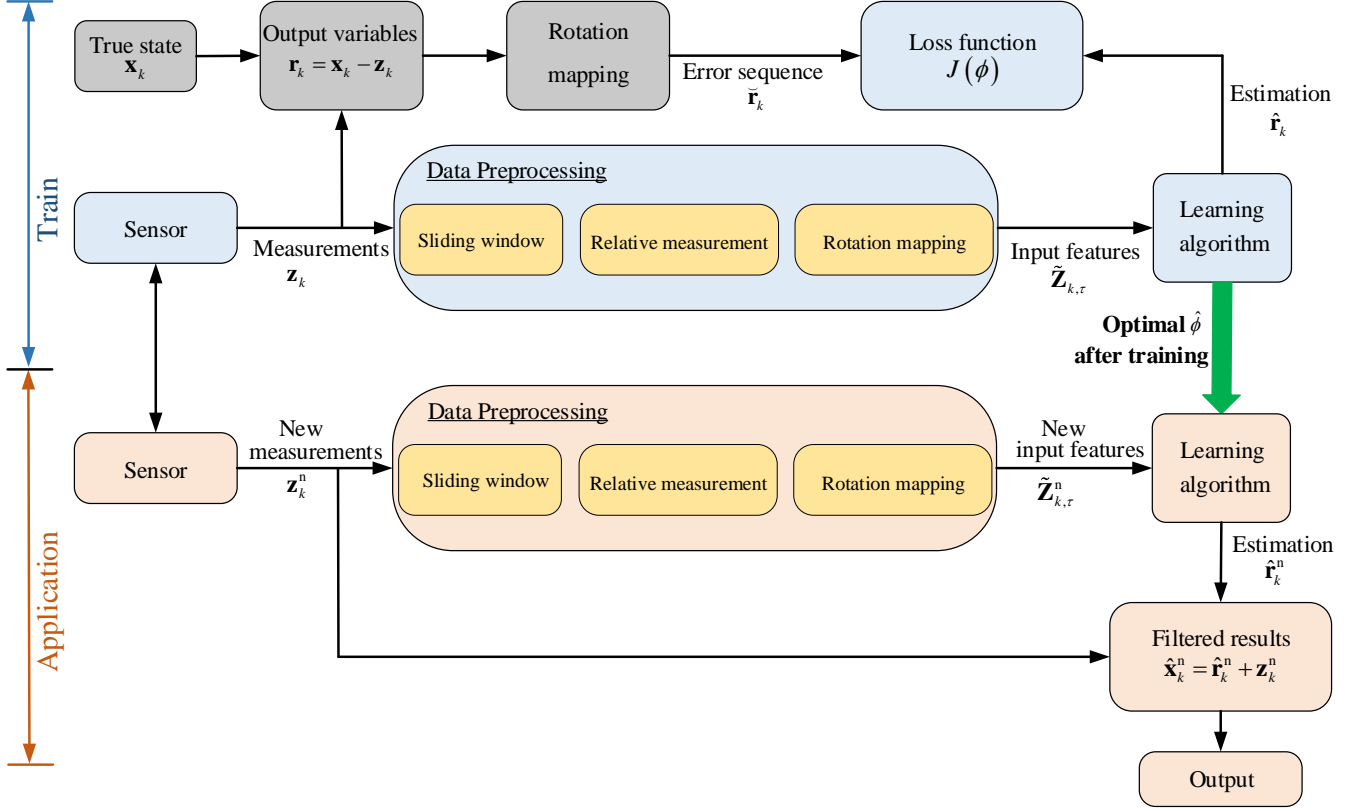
Train

True state
$\mathbf{x}_k$

Output variables
$\mathbf{r}_k = \mathbf{x}_k - \mathbf{z}_k$

Rotation mapping

Error sequence
$\breve{\mathbf{r}}_k$

Loss function
$J(\phi)$

Estimation
$\hat{\mathbf{r}}_k$

Sensor

Measurements
$\mathbf{z}_k$

Data Preprocessing

Sliding window

Relative measurement

Rotation mapping

Input features
$\tilde{\mathbf{Z}}_{k,\tau}$

Learning algorithm

Optimal $\hat{\phi}$
after training

Application

Sensor

New measurements
$\mathbf{z}_k^{\mathrm{n}}$

Data Preprocessing

Sliding window

Relative measurement

Rotation mapping

New input features
$\tilde{\mathbf{Z}}_{k,\tau}^{\mathrm{n}}$

Learning algorithm

Estimation
$\hat{\mathbf{r}}_k^{\mathrm{n}}$

Filtered results
$\hat{\mathbf{x}}_k^{\mathrm{n}} = \hat{\mathbf{r}}_k^{\mathrm{n}} + \mathbf{z}_k^{\mathrm{n}}$

Output